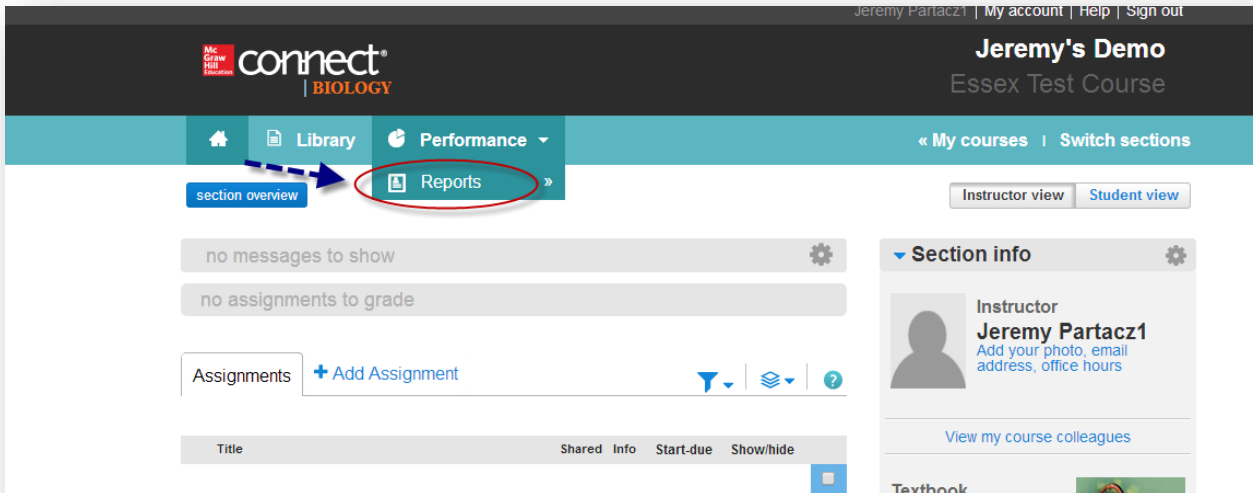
Jeremy Partacz1 | My account | Help | Sign out

Mc Graw Hill Education connect® | BIOLOGY

Jeremy's Demo
Essex Test Course

Library Performance

« My courses | Switch sections

Reports »

section overview

Instructor view Student view

no messages to show

no assignments to grade

Section info

Instructor
Jeremy Partacz1
Add your photo, email address, office hours

Assignments + Add Assignment

Title Shared Info Start-due Show/hide

View my course colleagues

Textbook